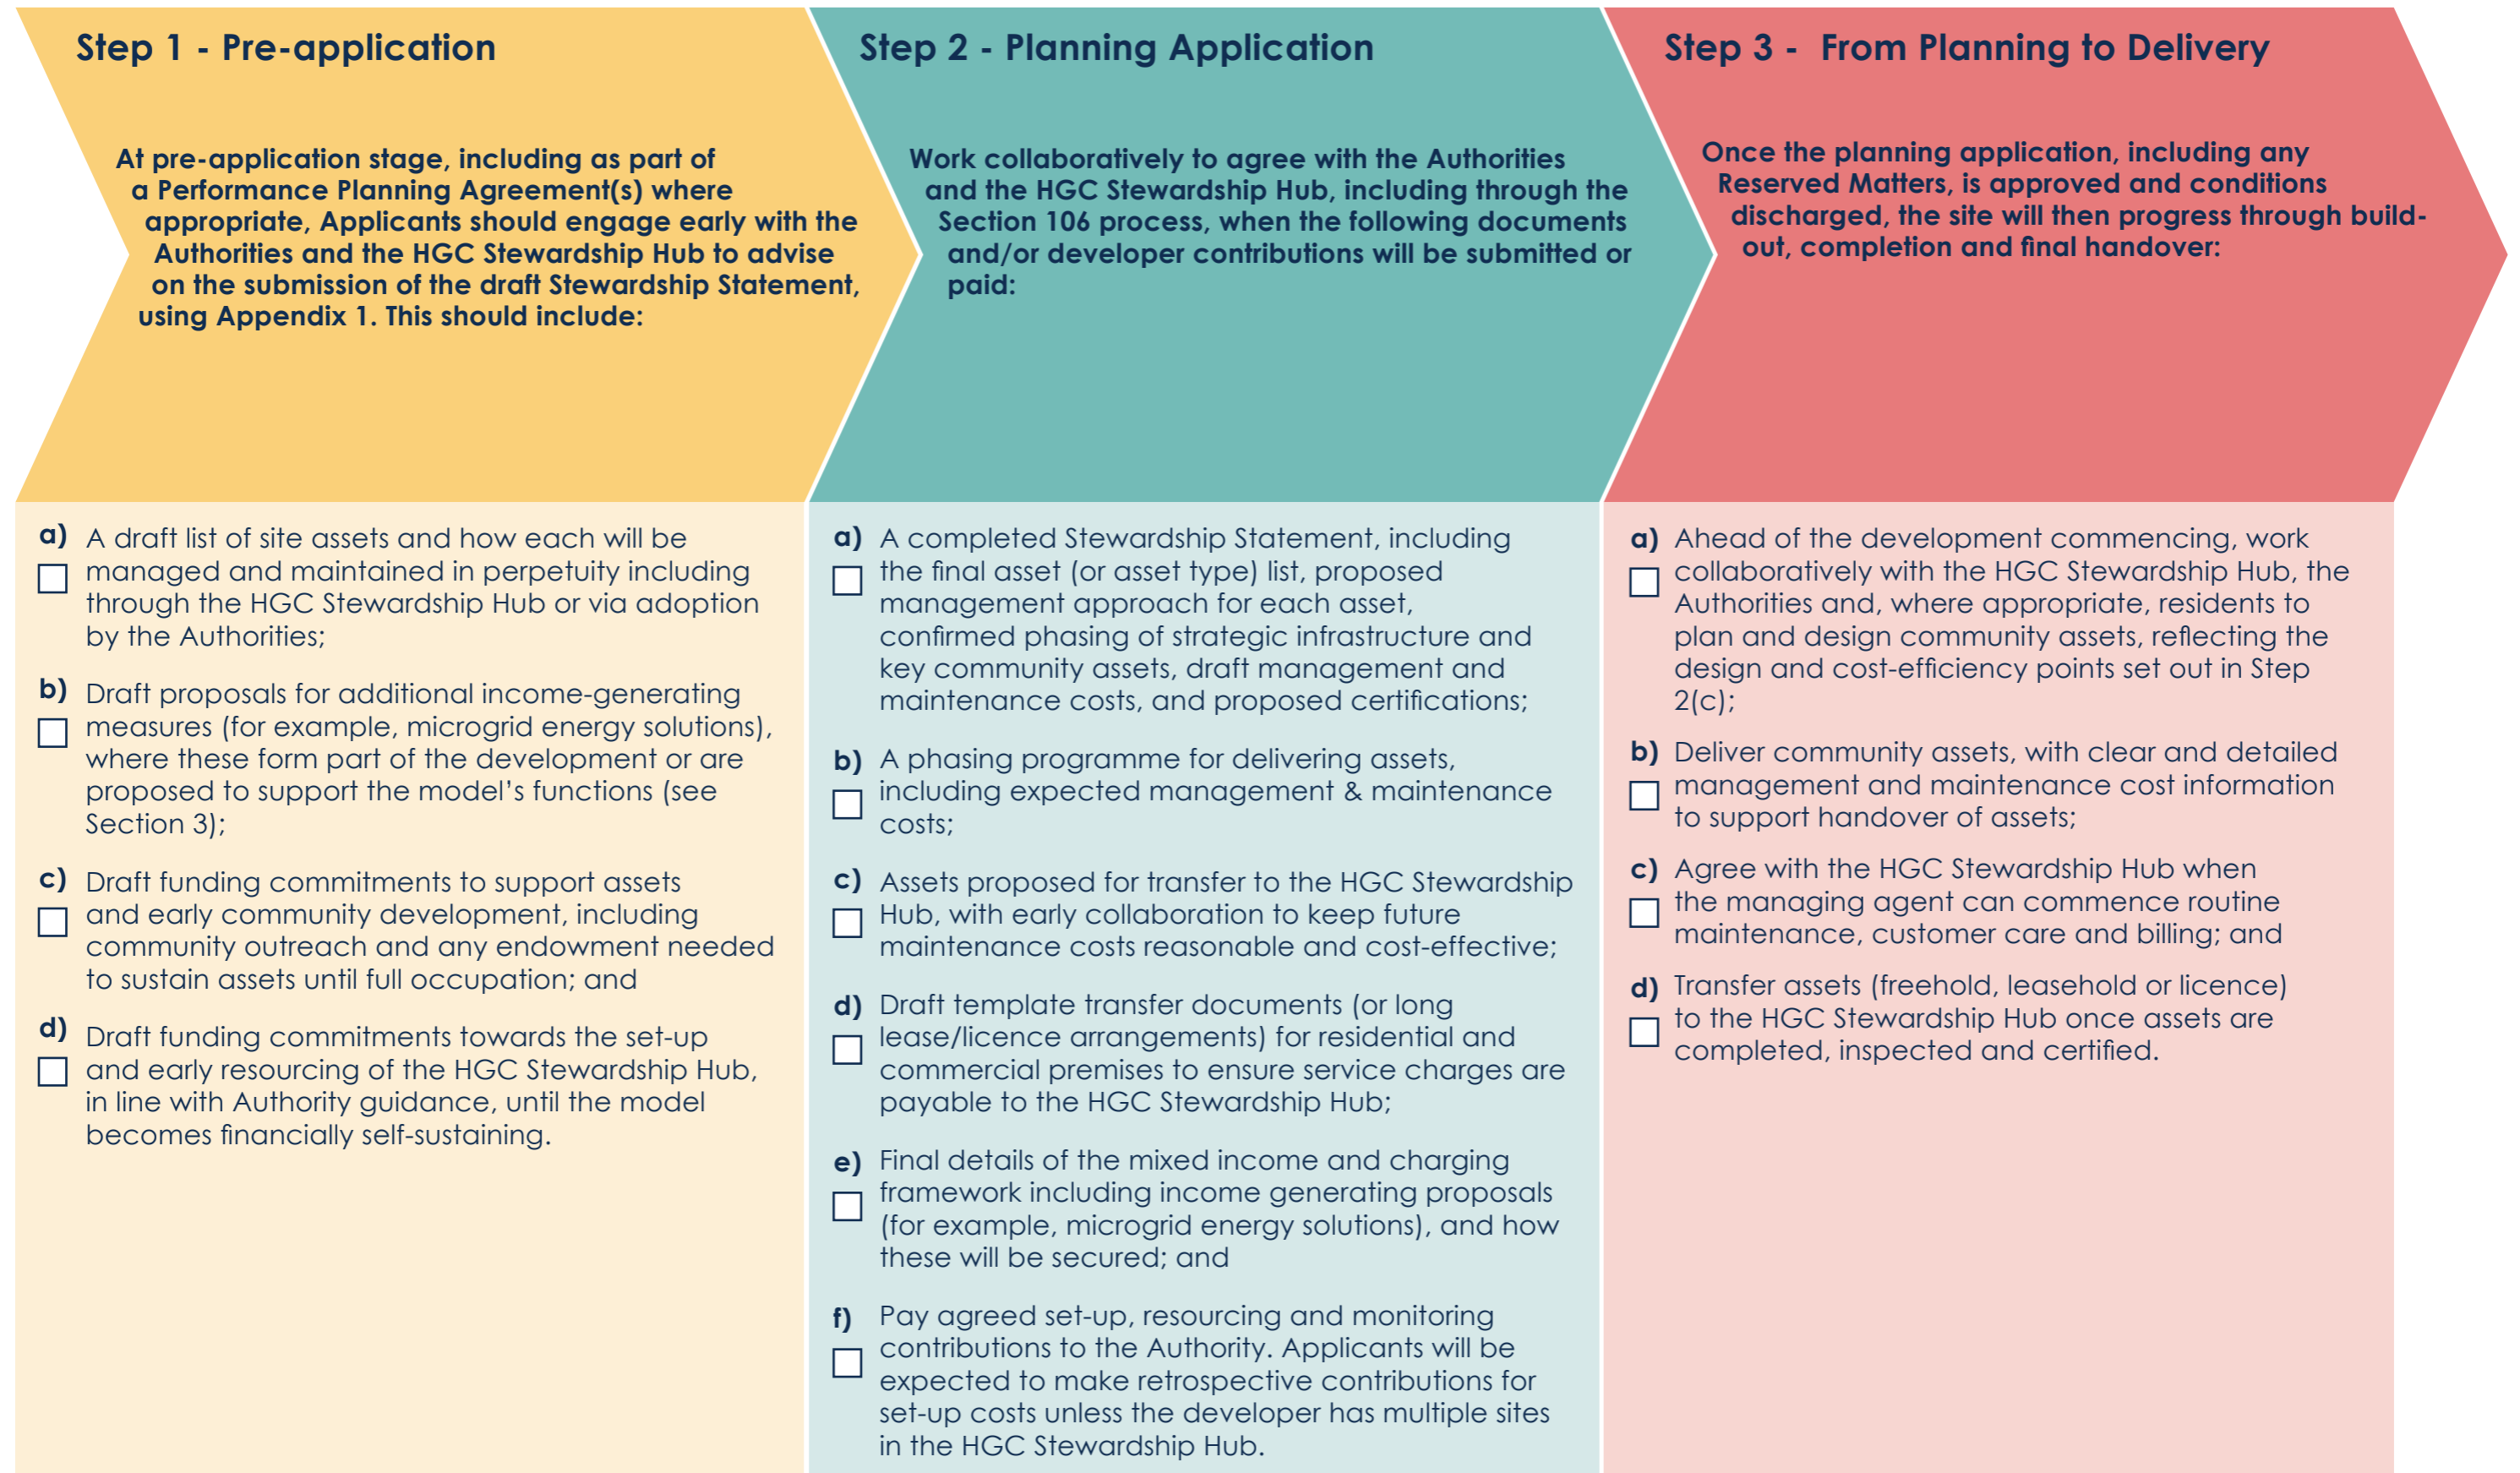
Step 1 - Pre-application

At pre-application stage, including as part of a Performance Planning Agreement(s) where appropriate, Applicants should engage early with the Authorities and the HGC Stewardship Hub to advise on the submission of the draft Stewardship Statement, using Appendix 1. This should include:

a) ☐ A draft list of site assets and how each will be managed and maintained in perpetuity including through the HGC Stewardship Hub or via adoption by the Authorities;

b) ☐ Draft proposals for additional income-generating measures (for example, microgrid energy solutions), where these form part of the development or are proposed to support the model's functions (see Section 3);

c) ☐ Draft funding commitments to support assets and early community development, including community outreach and any endowment needed to sustain assets until full occupation; and

d) ☐ Draft funding commitments towards the set-up and early resourcing of the HGC Stewardship Hub, in line with Authority guidance, until the model becomes financially self-sustaining.

Step 2 - Planning Application

Work collaboratively to agree with the Authorities and the HGC Stewardship Hub, including through the Section 106 process, when the following documents and/or developer contributions will be submitted or paid:

a) ☐ A completed Stewardship Statement, including the final asset (or asset type) list, proposed management approach for each asset, confirmed phasing of strategic infrastructure and key community assets, draft management and maintenance costs, and proposed certifications;

b) ☐ A phasing programme for delivering assets, including expected management & maintenance costs;

c) ☐ Assets proposed for transfer to the HGC Stewardship Hub, with early collaboration to keep future maintenance costs reasonable and cost-effective;

d) ☐ Draft template transfer documents (or long lease/licence arrangements) for residential and commercial premises to ensure service charges are payable to the HGC Stewardship Hub;

e) ☐ Final details of the mixed income and charging framework including income generating proposals (for example, microgrid energy solutions), and how these will be secured; and

f) ☐ Pay agreed set-up, resourcing and monitoring contributions to the Authority. Applicants will be expected to make retrospective contributions for set-up costs unless the developer has multiple sites in the HGC Stewardship Hub.

Step 3 - From Planning to Delivery

Once the planning application, including any Reserved Matters, is approved and conditions discharged, the site will then progress through build-out, completion and final handover:

a) ☐ Ahead of the development commencing, work collaboratively with the HGC Stewardship Hub, the Authorities and, where appropriate, residents to plan and design community assets, reflecting the design and cost-efficiency points set out in Step 2(c);

b) ☐ Deliver community assets, with clear and detailed management and maintenance cost information to support handover of assets;

c) ☐ Agree with the HGC Stewardship Hub when the managing agent can commence routine maintenance, customer care and billing; and

d) ☐ Transfer assets (freehold, leasehold or licence) to the HGC Stewardship Hub once assets are completed, inspected and certified.